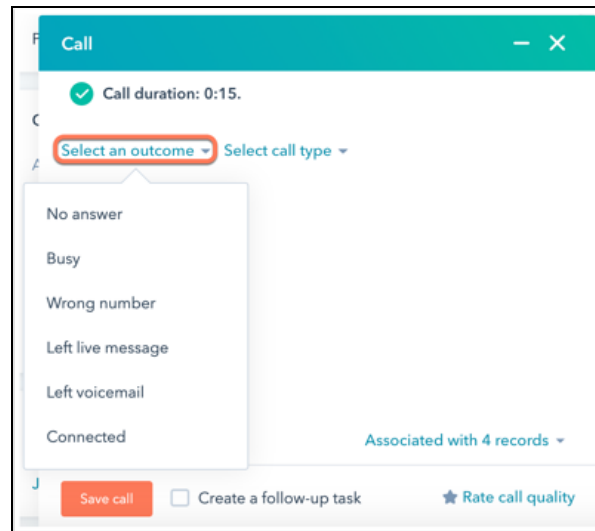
Call

Call duration: 0:15.

Select an outcome
Select call type

No answer
Busy
Wrong number
Left live message
Left voicemail
Connected

Associated with 4 records

Save call
Create a follow-up task
Rate call quality